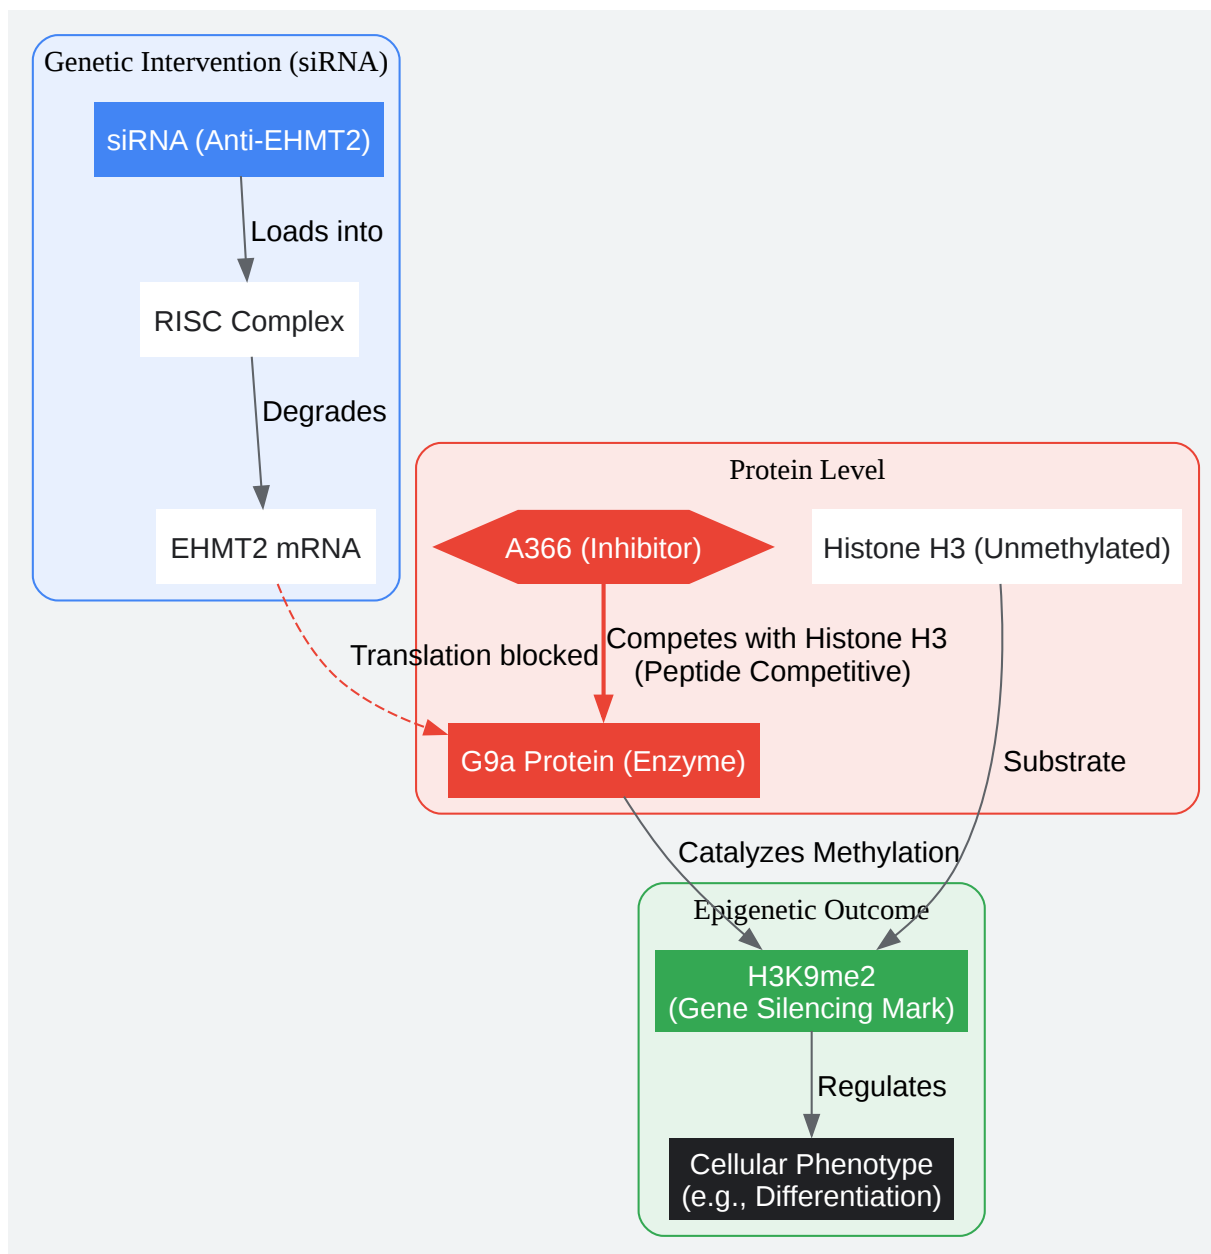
Genetic Intervention (siRNA)

siRNA (Anti-EHMT2)

Loads into

RISC Complex

Degrades

EHMT2 mRNA

Protein Level

A366 (Inhibitor)

Histone H3 (Unmethylated)

Translation blocked

Competes with Histone H3
(Peptide Competitive)

G9a Protein (Enzyme)

Substrate

Catalyzes Methylation

Epigenetic Outcome

H3K9me2
(Gene Silencing Mark)

Regulates

Cellular Phenotype
(e.g., Differentiation)